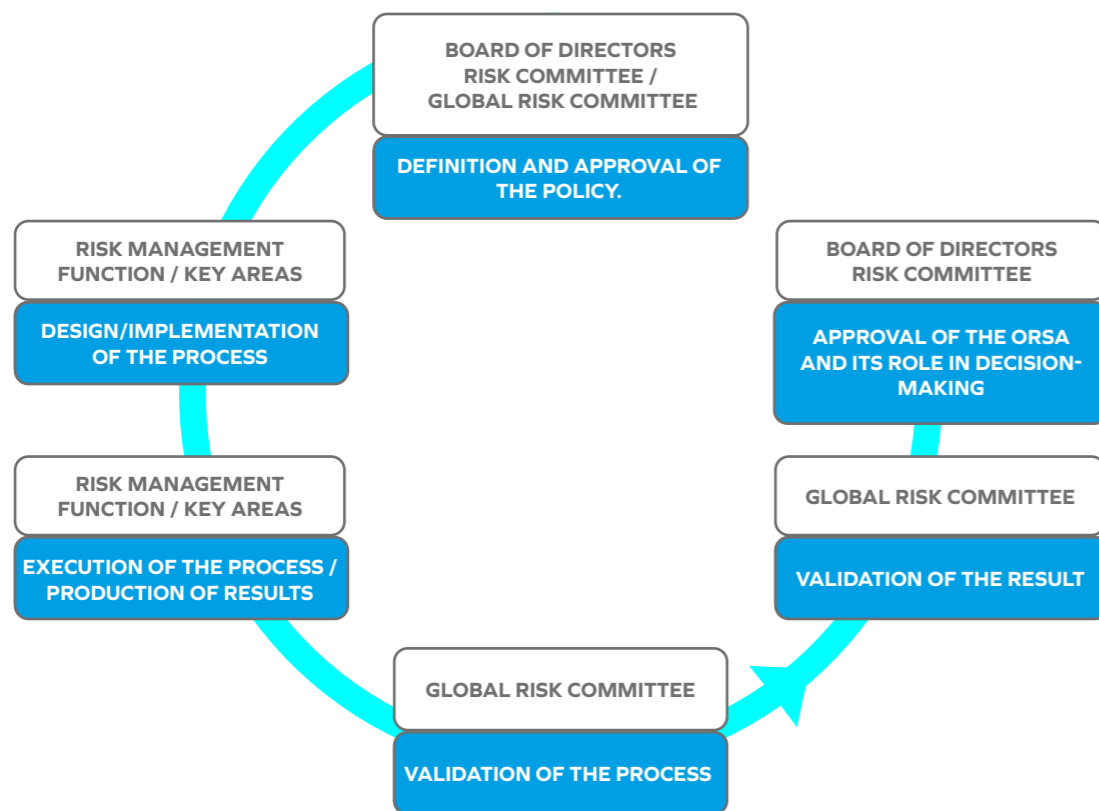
BOARD OF DIRECTORS RISK COMMITTEE / GLOBAL RISK COMMITTEE

DEFINITION AND APPROVAL OF THE POLICY.

BOARD OF DIRECTORS RISK COMMITTEE

APPROVAL OF THE ORSA AND ITS ROLE IN DECISION-MAKING

GLOBAL RISK COMMITTEE

VALIDATION OF THE RESULT

GLOBAL RISK COMMITTEE

VALIDATION OF THE PROCESS

RISK MANAGEMENT FUNCTION / KEY AREAS

EXECUTION OF THE PROCESS / PRODUCTION OF RESULTS

RISK MANAGEMENT FUNCTION / KEY AREAS

DESIGN/IMPLEMENTATION OF THE PROCESS